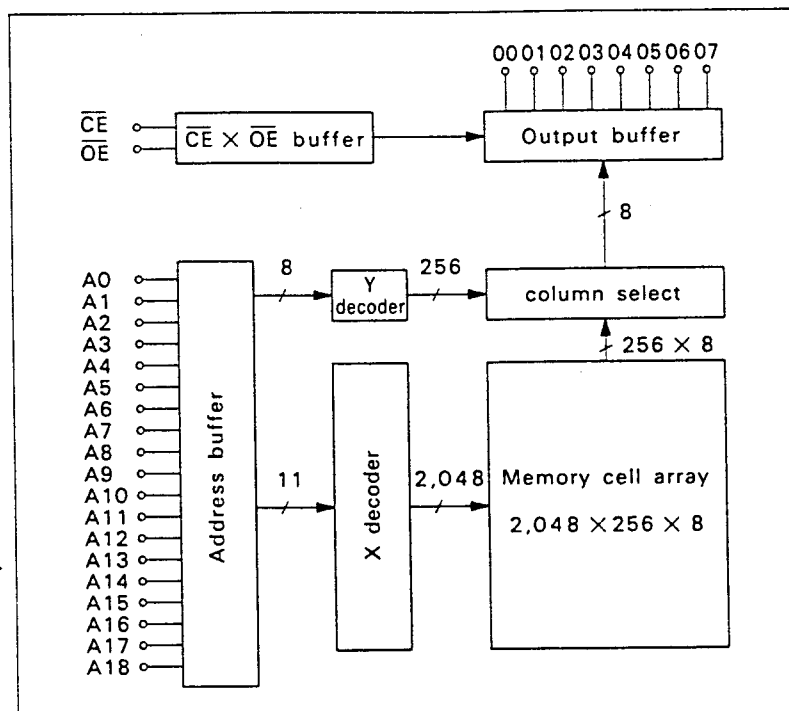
O0 O1 O2 O3 O4 O5 O6 O7

$\overline{CE}$
$\overline{OE}$

$\overline{CE} \times \overline{OE}$ buffer

Output buffer

8

A0
A1
A2
A3
A4
A5
A6
A7
A8
A9
A10
A11
A12
A13
A14
A15
A16
A17
A18

Address buffer

8

Y decoder

256

column select

256 × 8

11

X decoder

2,048

Memory cell array

2,048 × 256 × 8